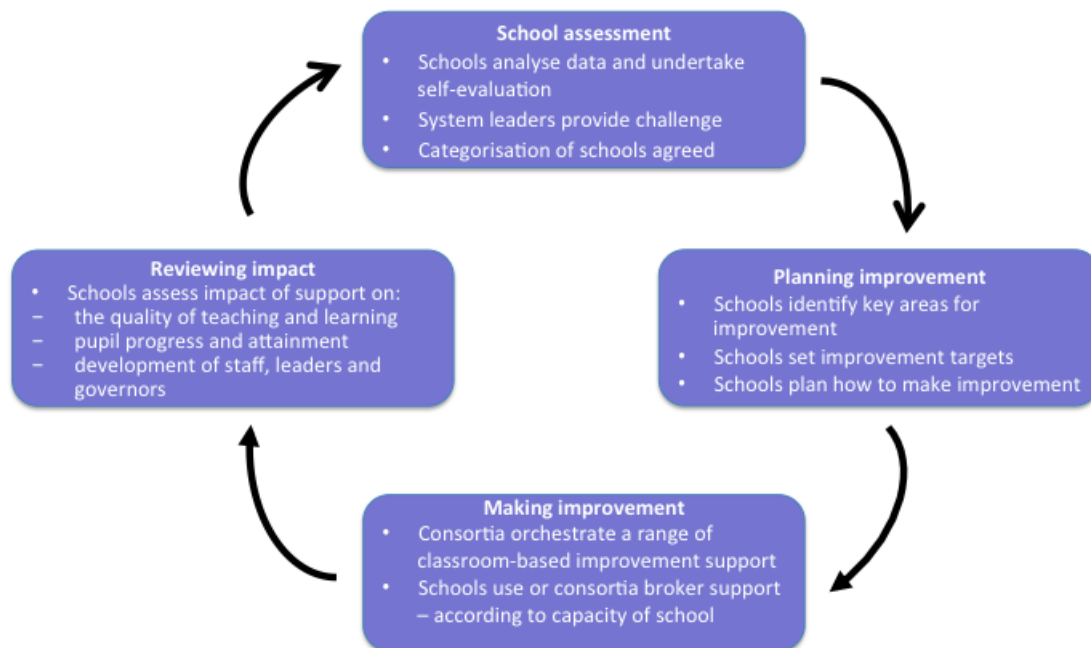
School assessment

- Schools analyse data and undertake self-evaluation
- System leaders provide challenge
- Categorisation of schools agreed

Planning improvement

- Schools identify key areas for improvement
- Schools set improvement targets
- Schools plan how to make improvement

Making improvement

- Consortia orchestrate a range of classroom-based improvement support
- Schools use or consortia broker support – according to capacity of school

Reviewing impact

- Schools assess impact of support on:
– the quality of teaching and learning
– pupil progress and attainment
– development of staff, leaders and governors